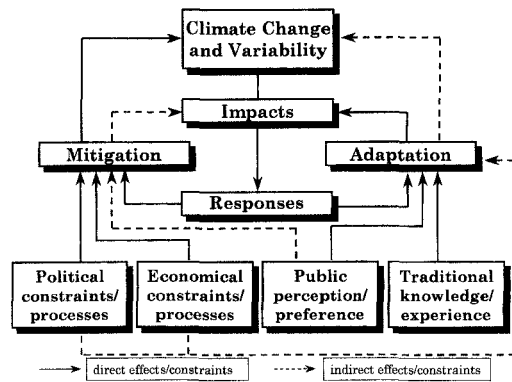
Climate Change and Variability

Impacts

Mitigation

Adaptation

Responses

Political constraints/ processes

Economical constraints/ processes

Public perception/ preference

Traditional knowledge/ experience

direct effects/constraints

indirect effects/constraints